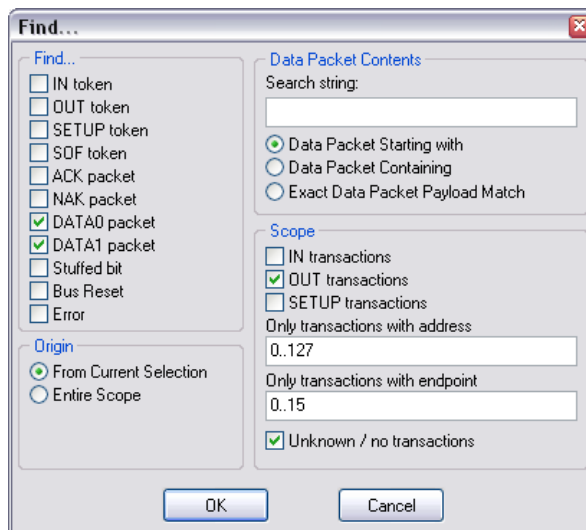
Find...

Find...
IN token
OUT token
SETUP token
SOF token
ACK packet
NAK packet
DATA0 packet
DATA1 packet
Stuffed bit
Bus Reset
Error

Origin
From Current Selection
Entire Scope

Data Packet Contents
Search string:
Data Packet Starting with
Data Packet Containing
Exact Data Packet Payload Match

Scope
IN transactions
OUT transactions
SETUP transactions
Only transactions with address
0..127
Only transactions with endpoint
0..15
Unknown / no transactions

OK
Cancel